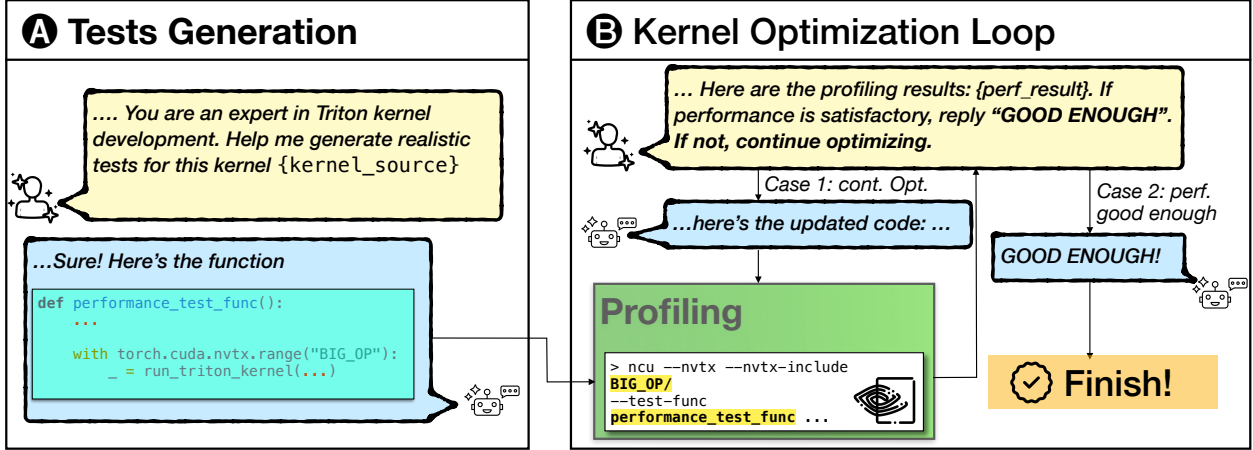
A Tests Generation

…. You are an expert in Triton kernel development. Help me generate realistic tests for this kernel {kernel_source}

…Sure! Here's the function

def performance_test_func():
    ...

    with torch.cuda.nvtx.range("BIG_OP"):
        _ = run_triton_kernel(...)

B Kernel Optimization Loop

… Here are the profiling results: {perf_result}. If performance is satisfactory, reply "GOOD ENOUGH". If not, continue optimizing.

Case 1: cont. Opt.

Case 2: perf. good enough

…here's the updated code: …

GOOD ENOUGH!

Profiling

> ncu --nvtx --nvtx-include BIG_OP/ --test-func performance_test_func ...

Finish!